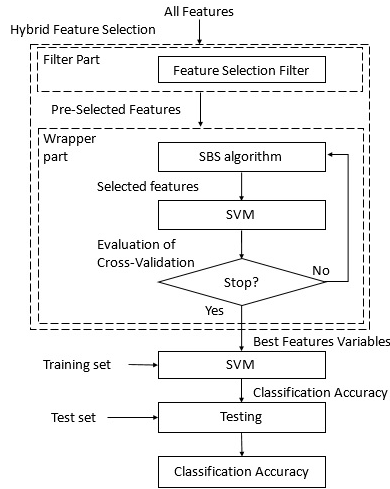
All Features

Hybrid Feature Selection

Filter Part

Feature Selection Filter

Pre-Selected Features

Wrapper part

SBS algorithm

Selected features

SVM

Evaluation of Cross-Validation

Stop?

No

Yes

Best Features Variables

Training set

SVM

Classification Accuracy

Test set

Testing

Classification Accuracy